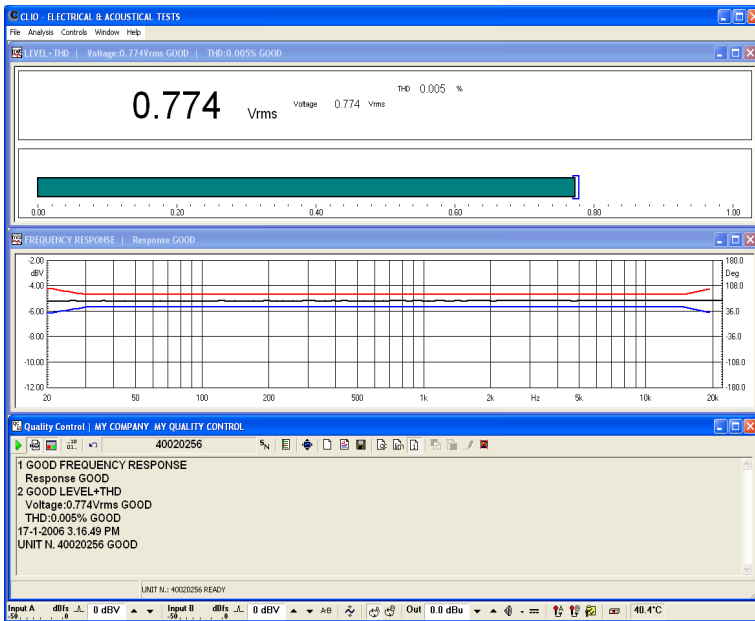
CLIO - ELECTRICAL & ACOUSTICAL TESTS
File Analysis Controls Window Help

LEVEL+THD | Voltage:0.774Vrms GOOD | THD:0.005% GOOD

0.774 Vrms
Voltage 0.774 Vrms
THD 0.005 %

0.00 0.20 0.40 0.60 0.80 1.00

FREQUENCY RESPONSE | Response GOOD

-2.00 dBV
-4.00
-6.00
-8.00
-10.00
-12.00

180.0 Deg
108.0
36.0
-36.0
-108.0
-180.0

20 50 100 200 500 1k 2k Hz 5k 10k 20k

Quality Control | MY COMPANY MY QUALITY CONTROL

40020256

1 GOOD FREQUENCY RESPONSE
Response GOOD
2 GOOD LEVEL+THD
Voltage:0.774Vrms GOOD
THD:0.005% GOOD
17-1-2006 3.16.49 PM
UNIT N. 40020256 GOOD

UNIT N.: 40020256 READY

Input A dBfs -50 0 0 dBV Input B dBfs -50 0 0 dBV A-B Out 0.0 dBu 40.4°C